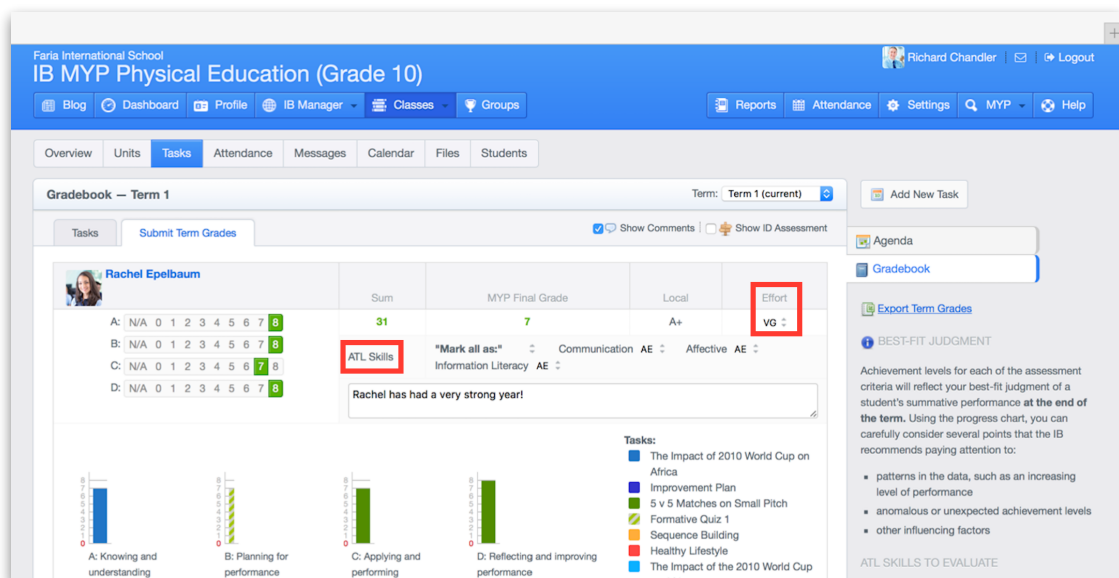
Faria International School
IB MYP Physical Education (Grade 10)

Richard Chandler | Logout

Blog | Dashboard | Profile | IB Manager | Classes | Groups | Reports | Attendance | Settings | MYP | Help

Overview | Units | Tasks | Attendance | Messages | Calendar | Files | Students

Gradebook — Term 1

Term: Term 1 (current)

Tasks | Submit Term Grades

Show Comments | Show ID Assessment

Rachel Epelbaum

| | Sum | MYP Final Grade | Local | Effort |
|---|---|---|---|---|
| A: N/A 0 1 2 3 4 5 6 7 8 | 31 | 7 | A+ | VG |
| B: N/A 0 1 2 3 4 5 6 7 8 | | | | |
| C: N/A 0 1 2 3 4 5 6 7 8 | | | | |
| D: N/A 0 1 2 3 4 5 6 7 8 | | | | |

ATL Skills "Mark all as:" Communication AE Affective AE Information Literacy AE

Rachel has had a very strong year!

8 6 4 2 0
A: Knowing and understanding

8 6 4 2 0
B: Planning for performance

8 6 4 2 0
C: Applying and performing

8 6 4 2 0
D: Reflecting and improving performance

Tasks:
The Impact of 2010 World Cup on Africa
Improvement Plan
5 v 5 Matches on Small Pitch
Formative Quiz 1
Sequence Building
Healthy Lifestyle
The Impact of the 2010 World Cup

Add New Task

Agenda
Gradebook

Export Term Grades

BEST-FIT JUDGMENT

Achievement levels for each of the assessment criteria will reflect your best-fit judgment of a student's summative performance at the end of the term. Using the progress chart, you can carefully consider several points that the IB recommends paying attention to:

- patterns in the data, such as an increasing level of performance
- anomalous or unexpected achievement levels
- other influencing factors

ATL SKILLS TO EVALUATE